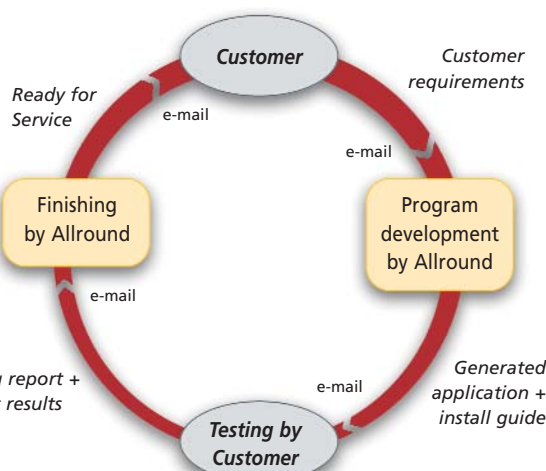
Customer

Customer requirements

e-mail

Program development by Allround

Generated application + install guide

e-mail

Testing by Customer

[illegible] report + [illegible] results

e-mail

Finishing by Allround

Ready for Service

e-mail